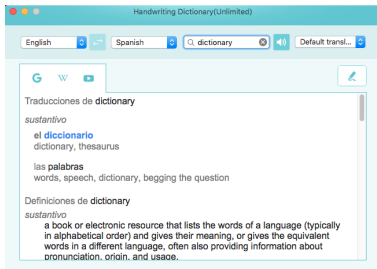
Handwriting Dictionary(Unlimited)

English

Spanish

dictionary

Default transl...

G W

Traducciones de dictionary

sustantivo

el diccionario
dictionary, thesaurus

las palabras
words, speech, dictionary, begging the question

Definiciones de dictionary

sustantivo

a book or electronic resource that lists the words of a language (typically in alphabetical order) and gives their meaning, or gives the equivalent words in a different language, often also providing information about pronunciation, origin, and usage.